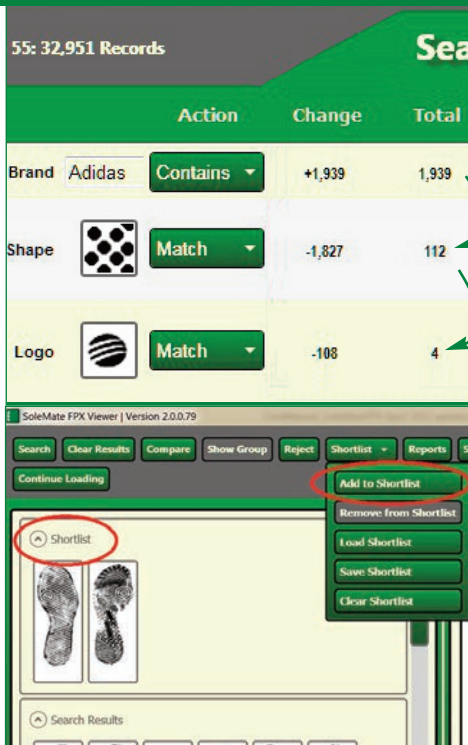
55: 32,951 Records

Sea

| | | Action | Change | Total |
|---|---|---|---|---|
| Brand | Adidas | Contains | +1,939 | 1,939 |
| Shape | | Match | -1,827 | 112 |
| Logo | | Match | -108 | 4 |

SoleMate FPX Viewer | Version 2.0.0.79

Search | Clear Results | Compare | Show Group | Reject | Shortlist | Reports

Continue Loading

Add to Shortlist
Remove from Shortlist
Load Shortlist
Save Shortlist
Clear Shortlist

Shortlist

Search Results